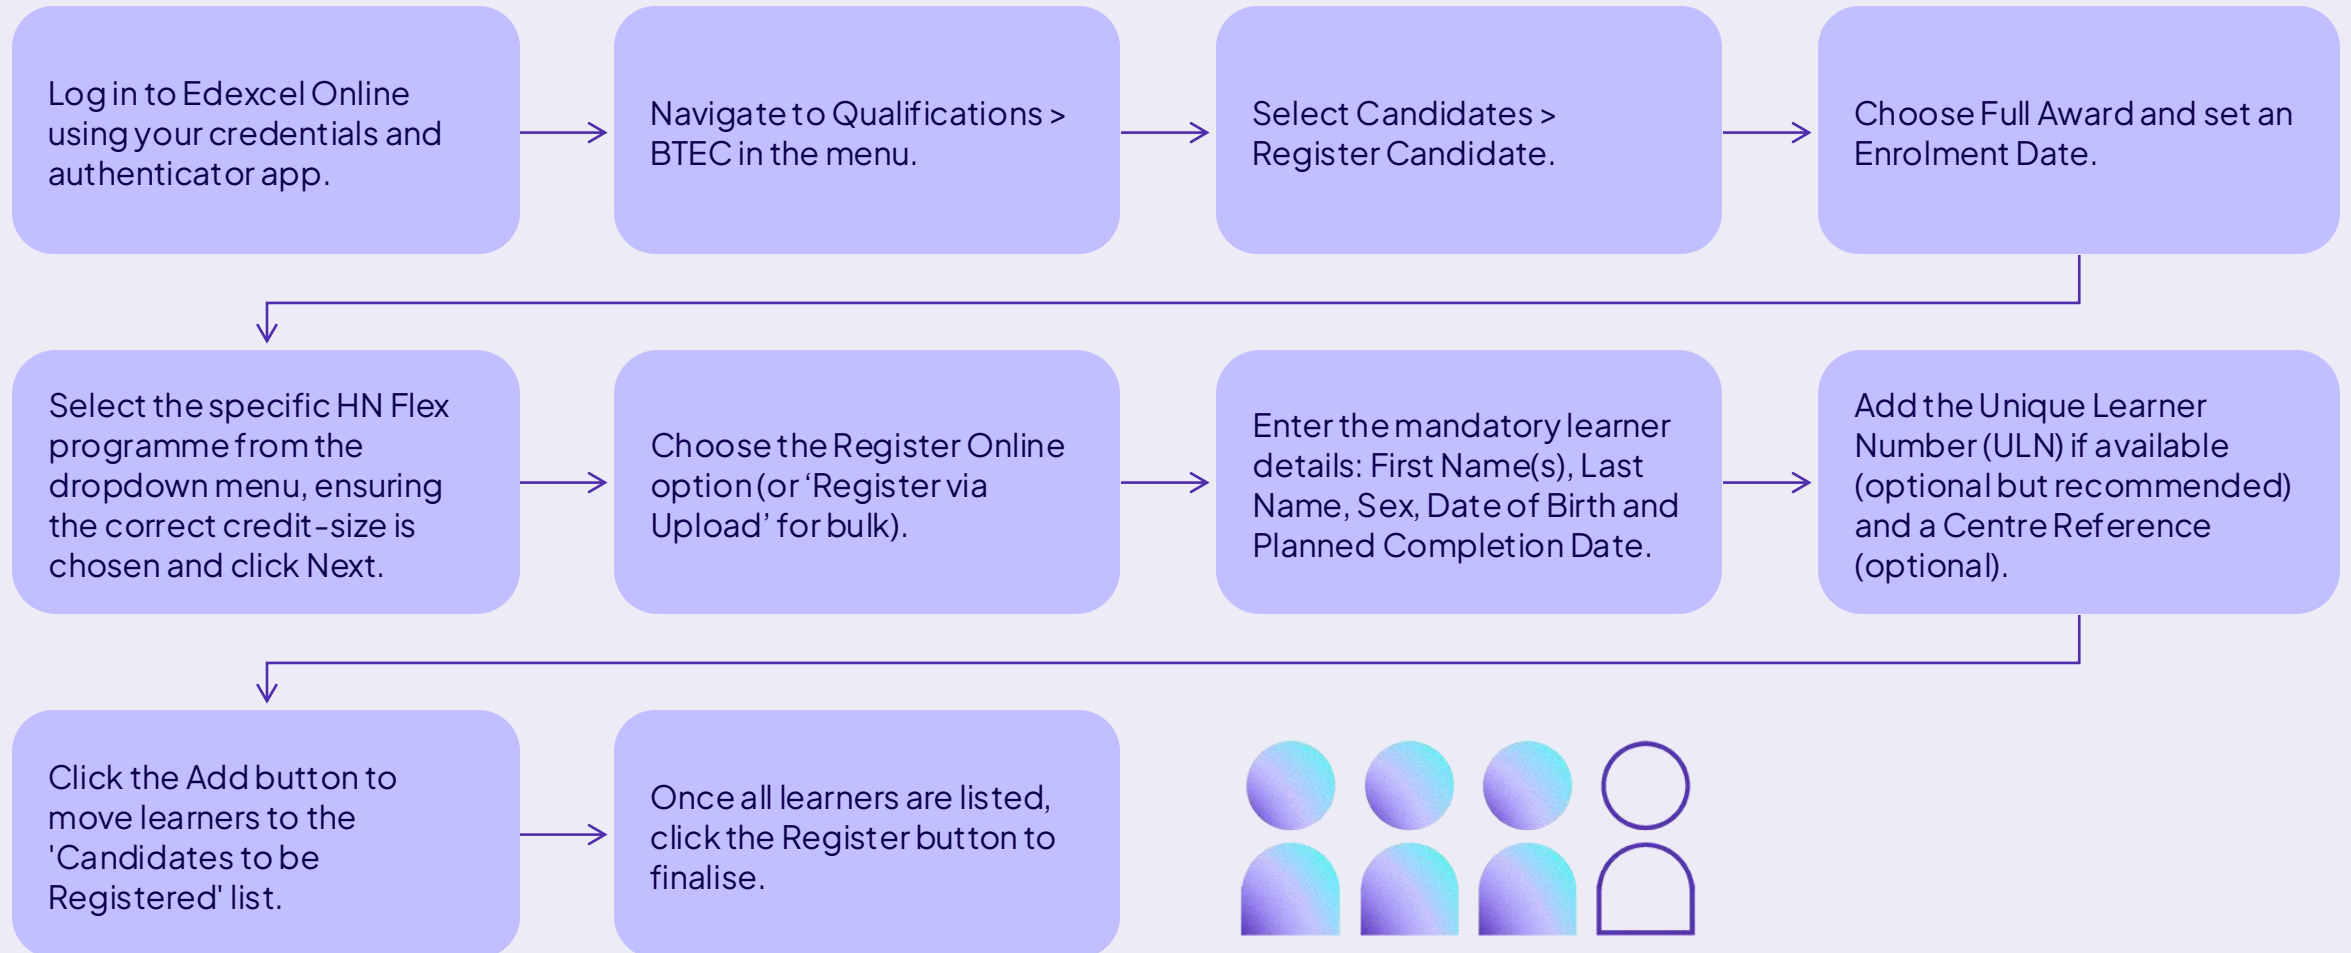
Log in to Edexcel Online using your credentials and authenticator app.

Navigate to Qualifications > BTEC in the menu.

Select Candidates > Register Candidate.

Choose Full Award and set an Enrolment Date.

Select the specific HN Flex programme from the dropdown menu, ensuring the correct credit-size is chosen and click Next.

Choose the Register Online option (or 'Register via Upload' for bulk).

Enter the mandatory learner details: First Name(s), Last Name, Sex, Date of Birth and Planned Completion Date.

Add the Unique Learner Number (ULN) if available (optional but recommended) and a Centre Reference (optional).

Click the Add button to move learners to the 'Candidates to be Registered' list.

Once all learners are listed, click the Register button to finalise.